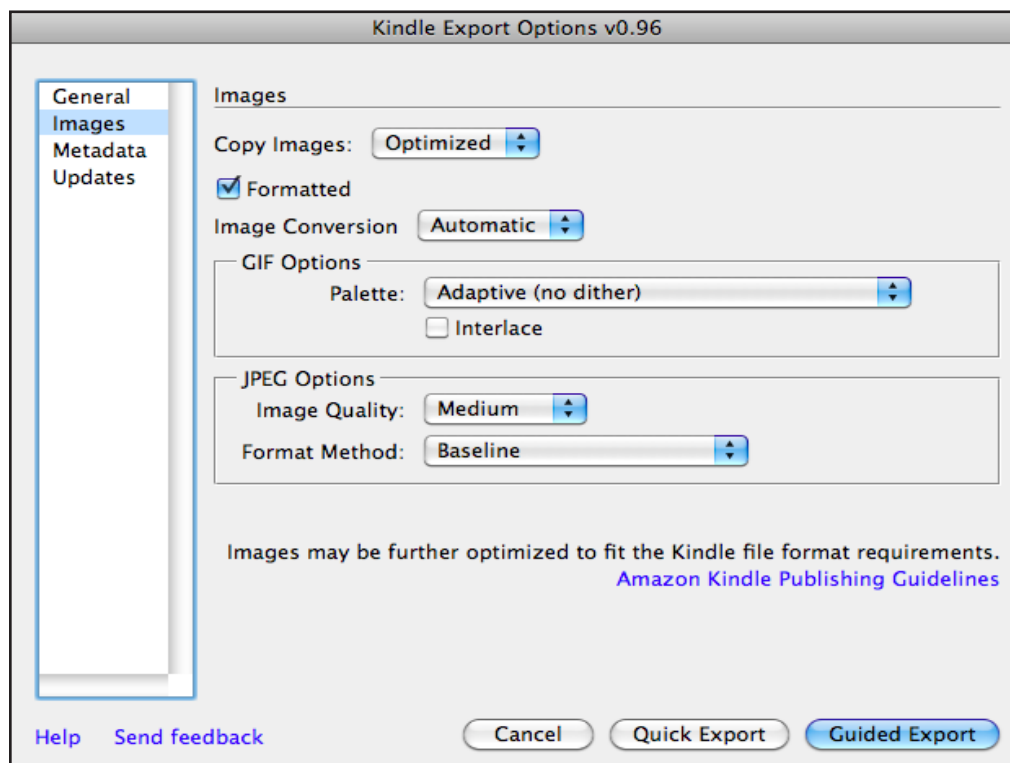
Kindle Export Options v0.96

General
Images
Metadata
Updates

Images

Copy Images: Optimized

Formatted

Image Conversion Automatic

GIF Options
Palette: Adaptive (no dither)
Interlace

JPEG Options
Image Quality: Medium
Format Method: Baseline

Images may be further optimized to fit the Kindle file format requirements.
Amazon Kindle Publishing Guidelines

Help Send feedback

Cancel Quick Export Guided Export